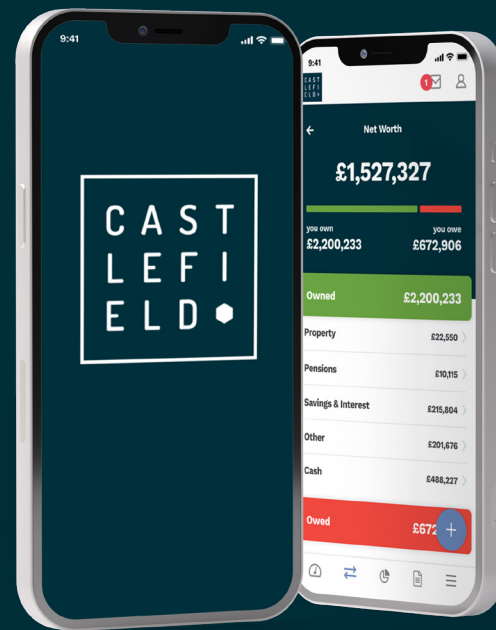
9:41

CAST
LEFI
ELD

9:41

CAST
LEFI
ELD

1

Net Worth

£1,527,327

you own
£2,200,233

you owe
£672,906

Owned £2,200,233

Property £22,550

Pensions £10,115

Savings & Interest £215,804

Other £201,676

Cash £488,227

Owed £672

+